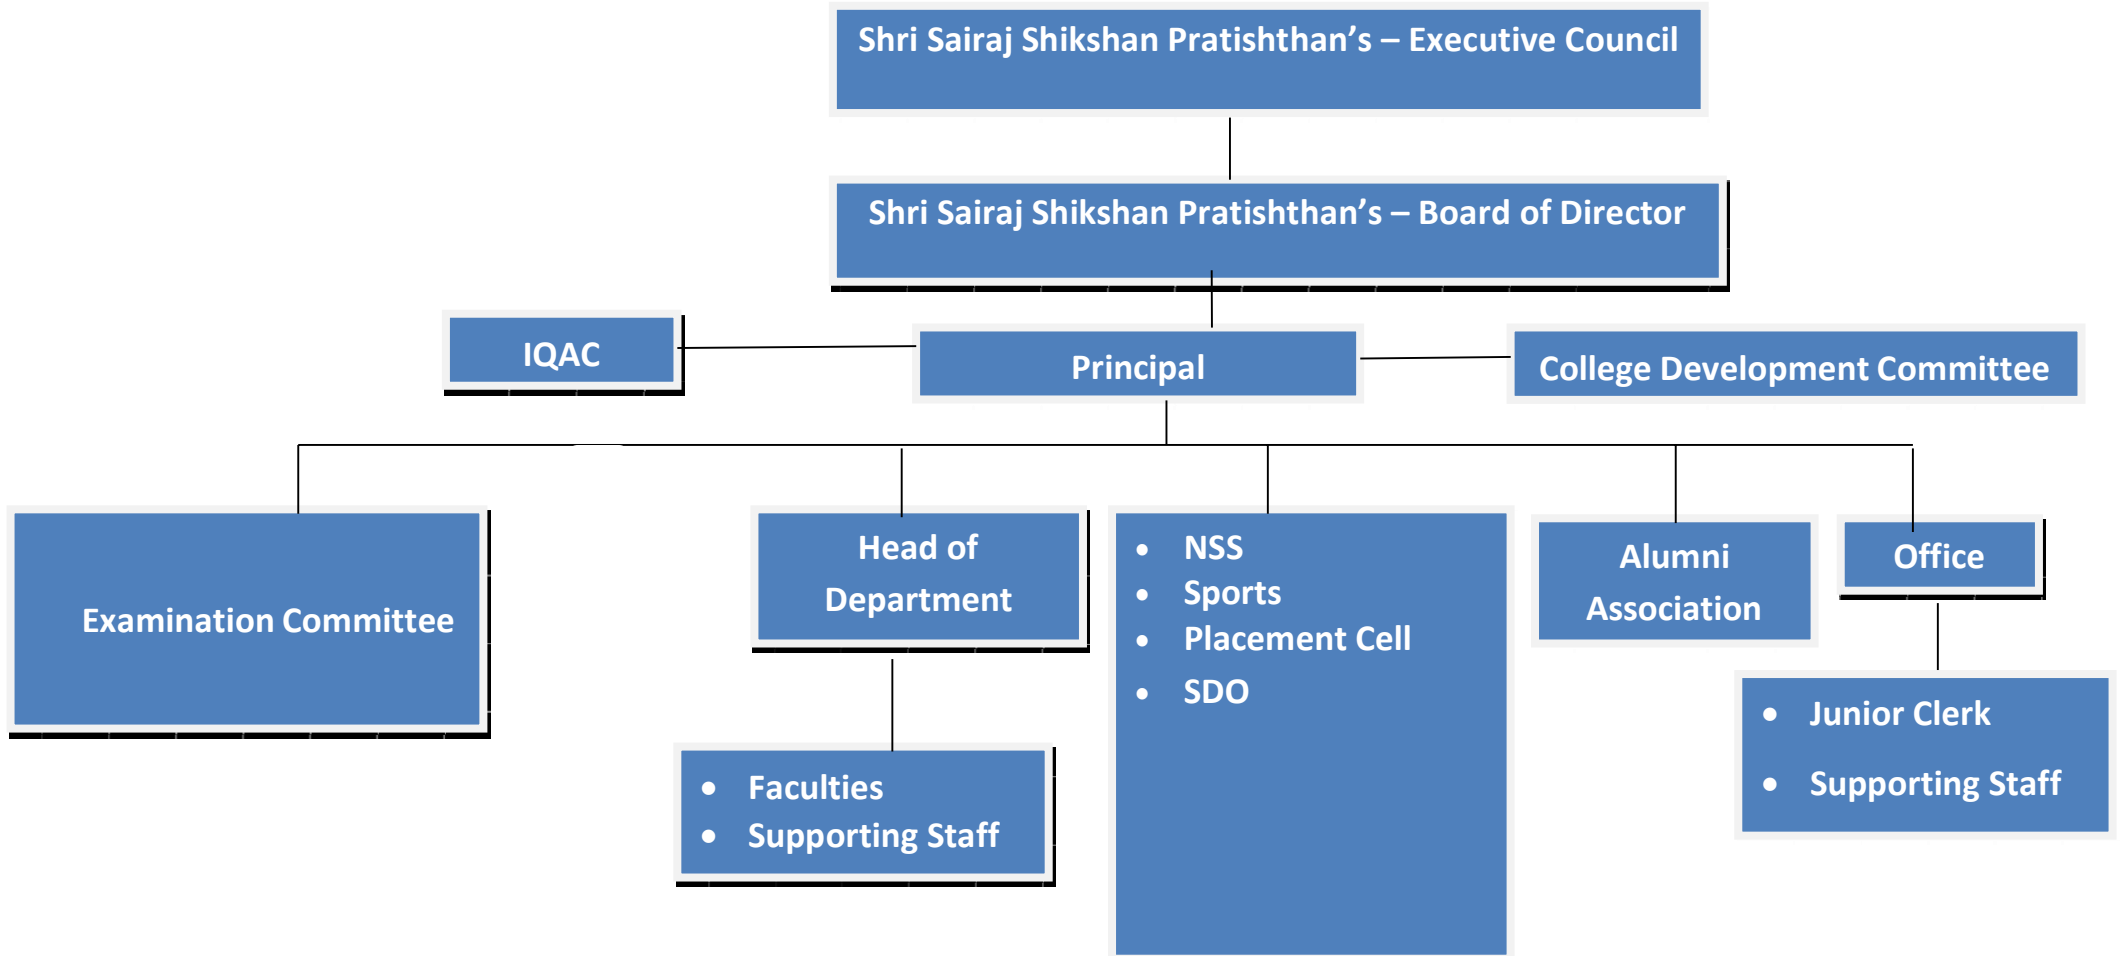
Shri Sairaj Shikshan Pratishthan's – Executive Council

Shri Sairaj Shikshan Pratishthan's – Board of Director

IQAC

Principal

College Development Committee

Examination Committee

Head of Department

- Faculties
- Supporting Staff

- NSS
- Sports
- Placement Cell
- SDO

Alumni Association

Office

- Junior Clerk
- Supporting Staff